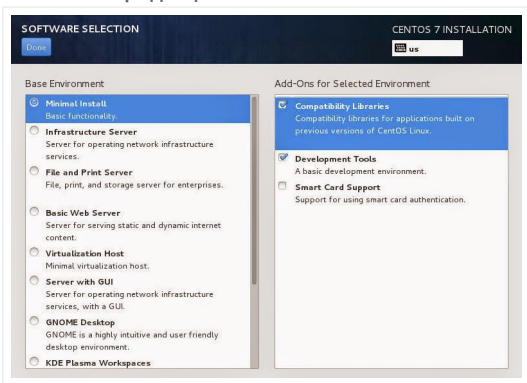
SOFTWARE SELECTION
Done

CENTOS 7 INSTALLATION
us

Base Environment

Minimal Install
Basic functionality.

Infrastructure Server
Server for operating network infrastructure services.

File and Print Server
File, print, and storage server for enterprises.

Basic Web Server
Server for serving static and dynamic internet content.

Virtualization Host
Minimal virtualization host.

Server with GUI
Server for operating network infrastructure services, with a GUI.

GNOME Desktop
GNOME is a highly intuitive and user friendly desktop environment.

KDE Plasma Workspaces

Add-Ons for Selected Environment

Compatibility Libraries
Compatibility libraries for applications built on previous versions of CentOS Linux.

Development Tools
A basic development environment.

Smart Card Support
Support for using smart card authentication.